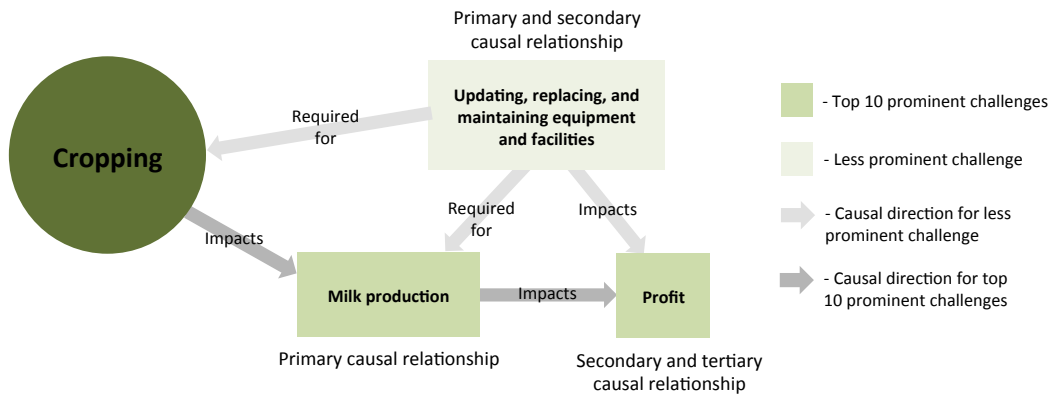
Primary and secondary causal relationship

Updating, replacing, and maintaining equipment and facilities

Required for

Cropping

Required for

Impacts

Impacts

Milk production

Impacts

Profit

Primary causal relationship

Secondary and tertiary causal relationship

- Top 10 prominent challenges

- Less prominent challenge

- Causal direction for less prominent challenge

- Causal direction for top 10 prominent challenges